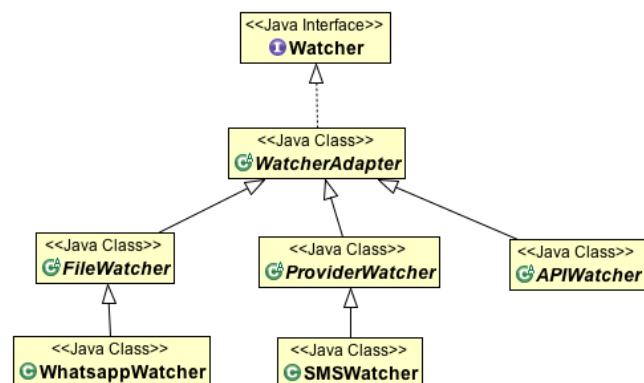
<<Java Interface>>
Watcher

<<Java Class>>
WatcherAdapter

<<Java Class>>
FileWatcher

<<Java Class>>
ProviderWatcher

<<Java Class>>
APIWatcher

<<Java Class>>
WhatsappWatcher

<<Java Class>>
SMSWatcher